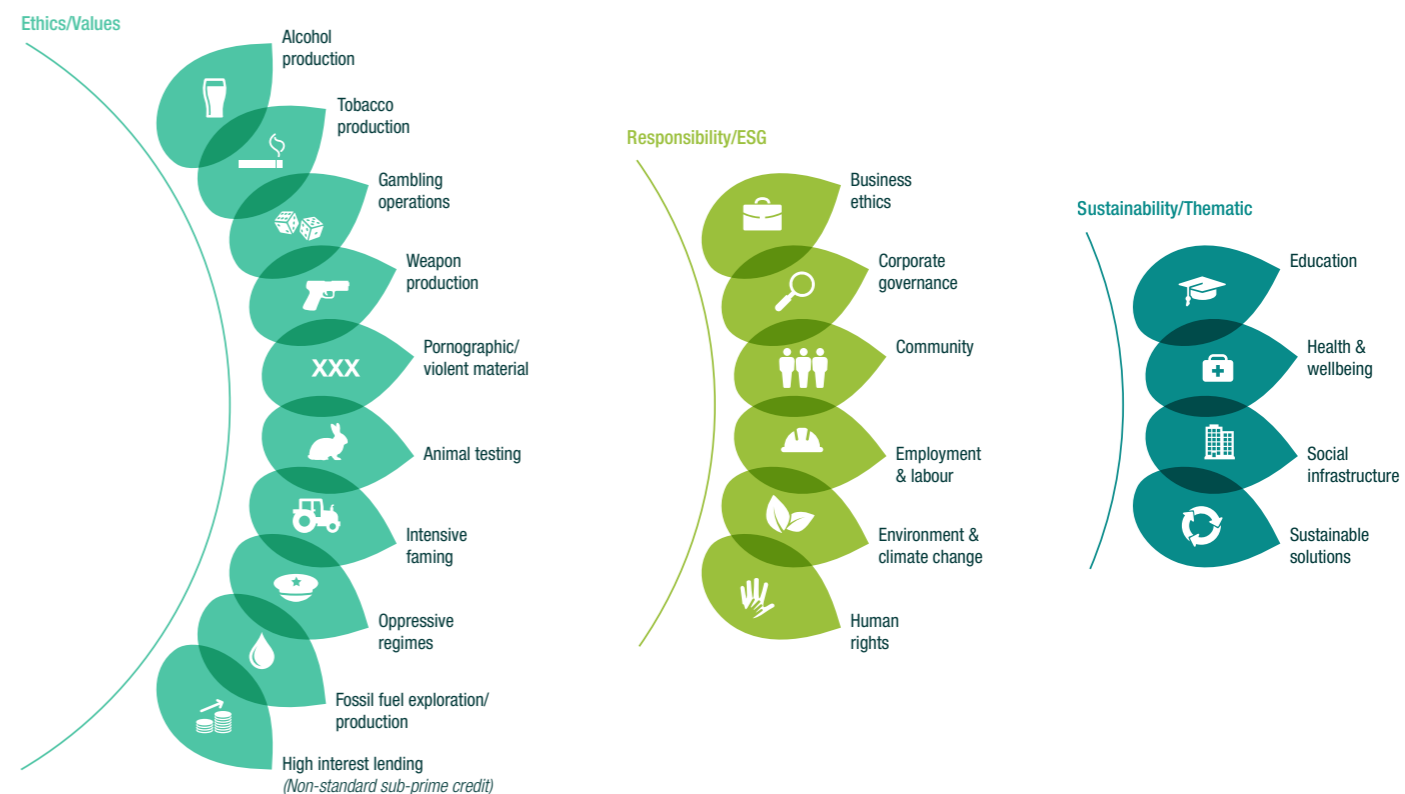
Ethics/Values

Alcohol production

Tobacco production

Gambling operations

Weapon production

XXX

Pornographic/ violent material

Animal testing

Intensive faming

Oppressive regimes

Fossil fuel exploration/ production

High interest lending
(Non-standard sub-prime credit)

Responsibility/ESG

Business ethics

Corporate governance

Community

Employment & labour

Environment & climate change

Human rights

Sustainability/Thematic

Education

Health & wellbeing

Social infrastructure

Sustainable solutions